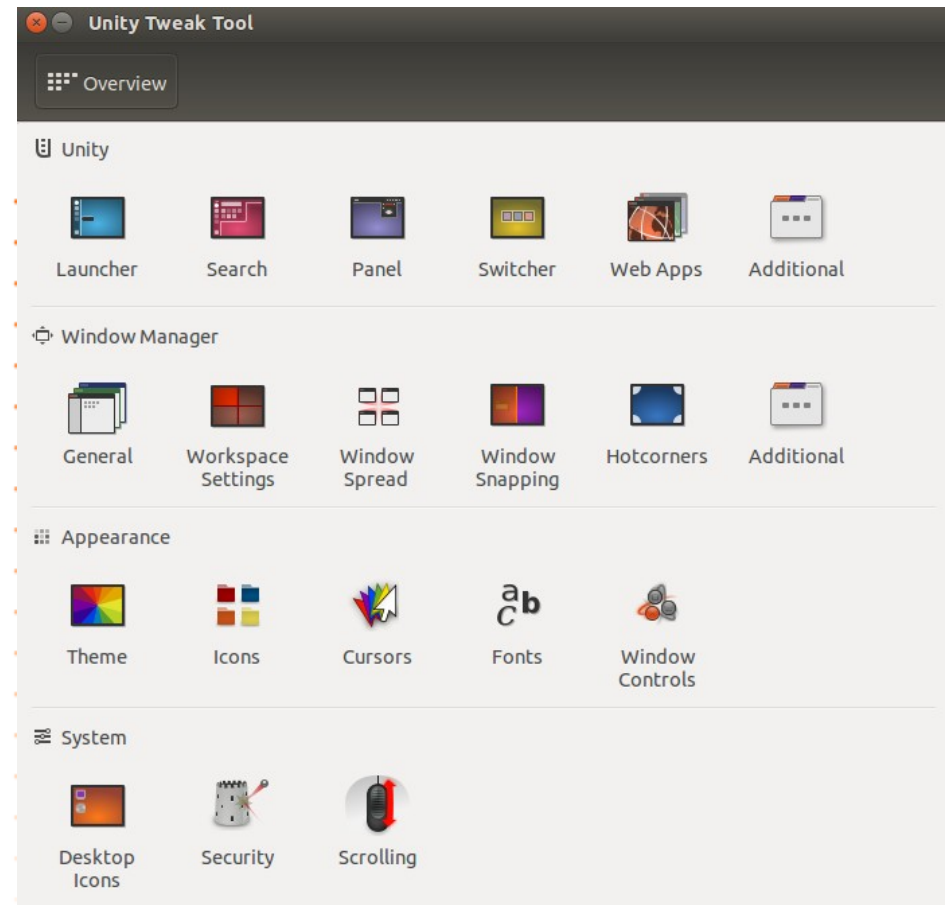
Unity Tweak Tool

Overview

Unity

Launcher
Search
Panel
Switcher
Web Apps
Additional

Window Manager

General
Workspace Settings
Window Spread
Window Snapping
Hotcorners
Additional

Appearance

Theme
Icons
Cursors
$^{a}_{c}b$
Fonts
Window Controls

System

Desktop Icons
Security
Scrolling